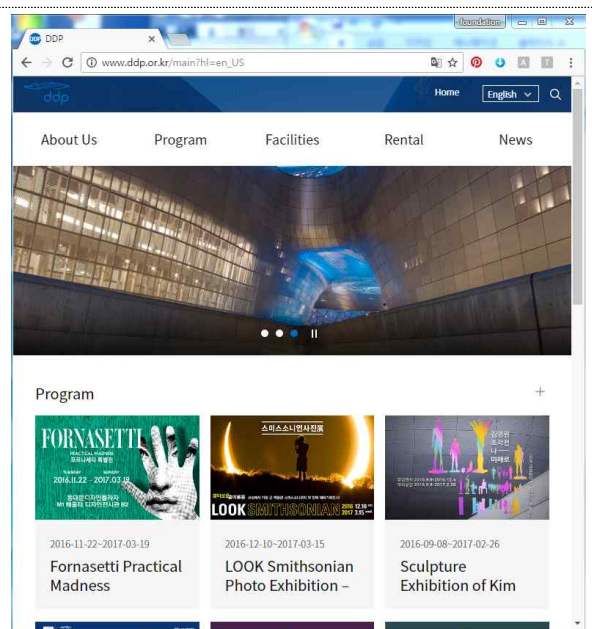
DDP ×

www.ddp.or.kr/main?hl=en_US

foundation

ddp

Home English

About Us Program Facilities Rental News

Program +

FORNASETTI
PRACTICAL MADNESS
포르나세티 특별전
2016.11.22 - 2017.03.19
동대문디자인플라자
M1 배움터 디자인전시관 B2

스미스소니언사진展
LOOK SMITHSONIAN
2016 12.10 SAT
2017 3.15 WED

김경원 조각전
나 미래로

2016-11-22~2017-03-19
Fornasetti Practical Madness

2016-12-10~2017-03-15
LOOK Smithsonian Photo Exhibition –

2016-09-08~2017-02-26
Sculpture Exhibition of Kim